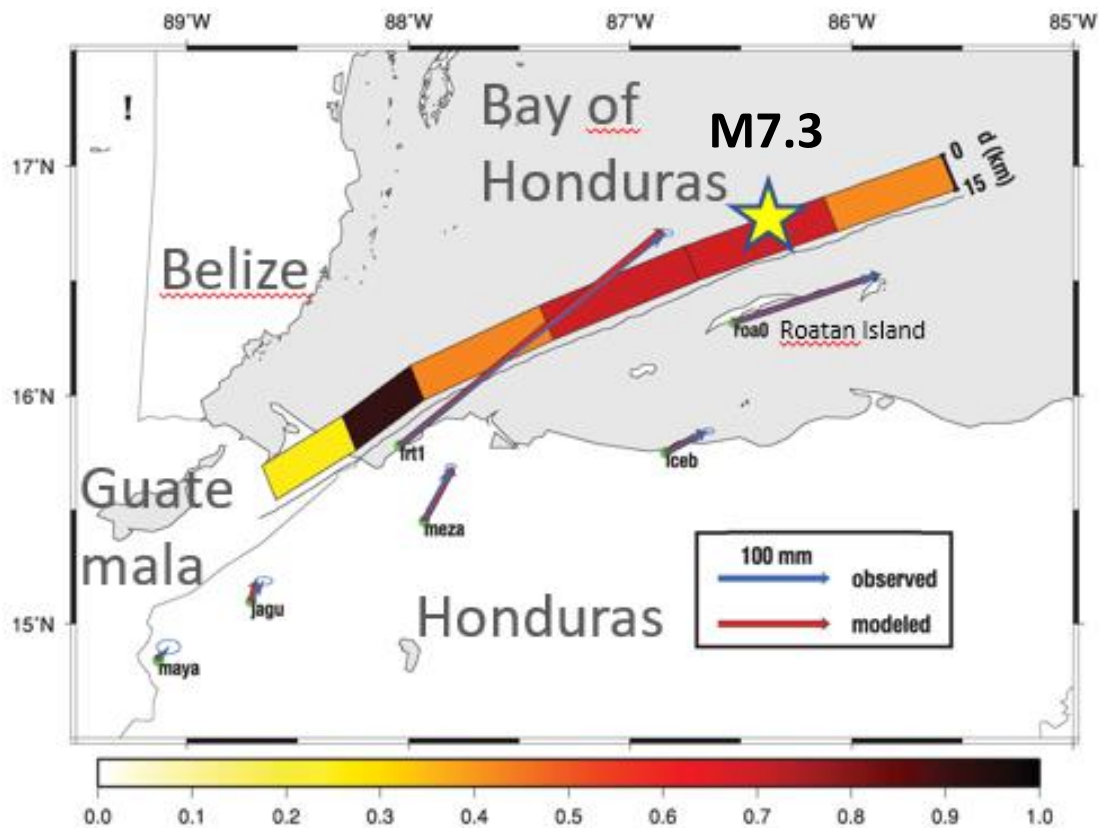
89°W 88°W 87°W 86°W 85°W

17°N
16°N
15°N

!

Bay of Honduras

M7.3

0
15
d (km)

Belize

roa0 Roatan Island

frt1

ceb

Guate mala

meza

jagu

maya

Honduras

100 mm
observed
modeled

0.0 0.1 0.2 0.3 0.4 0.5 0.6 0.7 0.8 0.9 1.0